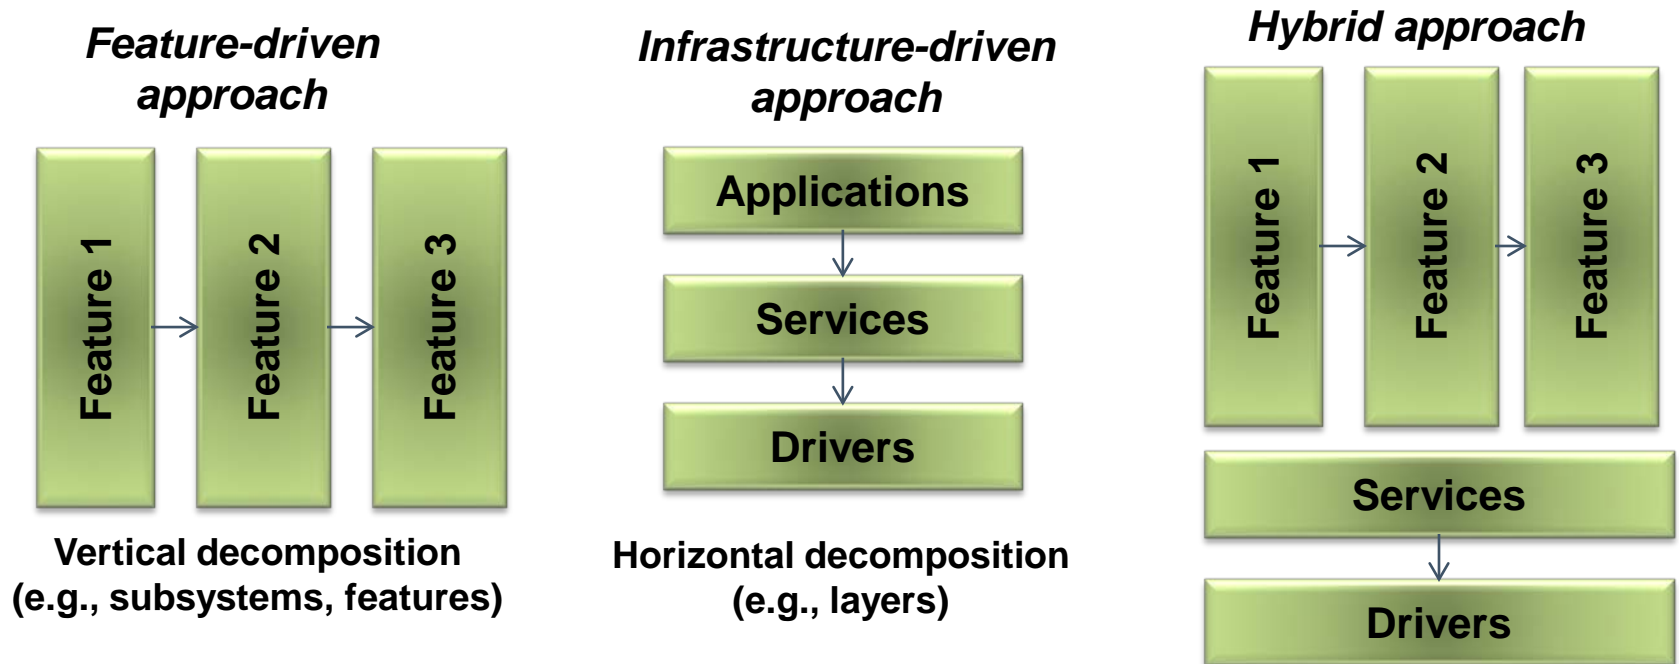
Feature-driven approach

Feature 1

Feature 2

Feature 3

Vertical decomposition (e.g., subsystems, features)

Infrastructure-driven approach

Applications

Services

Drivers

Horizontal decomposition (e.g., layers)

Hybrid approach

Feature 1

Feature 2

Feature 3

Services

Drivers